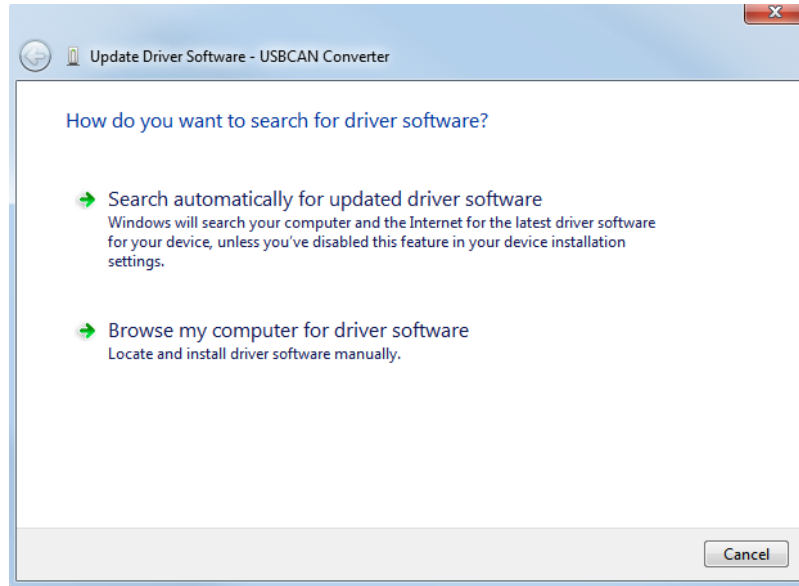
Update Driver Software - USBCAN Converter

How do you want to search for driver software?

Search automatically for updated driver software
Windows will search your computer and the Internet for the latest driver software for your device, unless you've disabled this feature in your device installation settings.

Browse my computer for driver software
Locate and install driver software manually.

Cancel